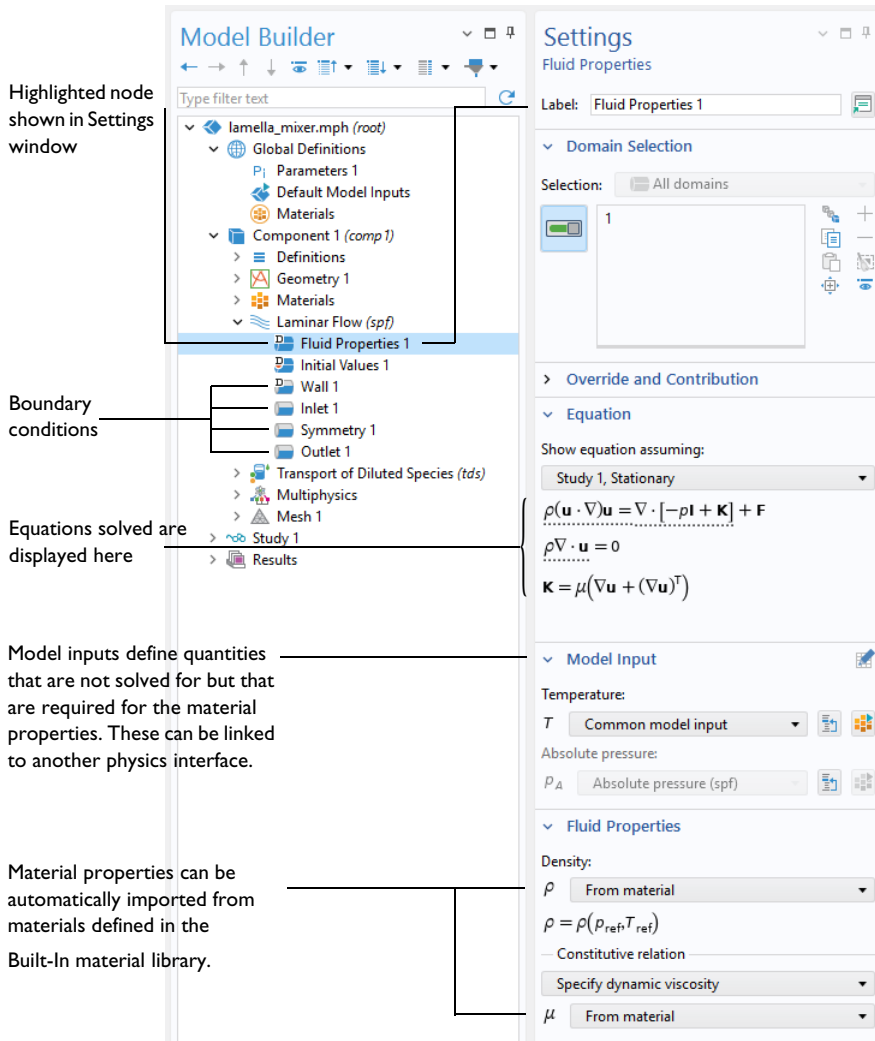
Highlighted node shown in Settings window

Boundary conditions

Equations solved are displayed here

Model inputs define quantities that are not solved for but that are required for the material properties. These can be linked to another physics interface.

Material properties can be automatically imported from materials defined in the Built-In material library.

Model Builder

Type filter text

lamella_mixer.mph *(root)*
Global Definitions
Parameters 1
Default Model Inputs
Materials
Component 1 *(comp1)*
Definitions
Geometry 1
Materials
Laminar Flow *(spf)*
Fluid Properties 1
Initial Values 1
Wall 1
Inlet 1
Symmetry 1
Outlet 1
Transport of Diluted Species *(tds)*
Multiphysics
Mesh 1
Study 1
Results

Settings
Fluid Properties

Label: Fluid Properties 1

Domain Selection

Selection: All domains

1

Override and Contribution

Equation

Show equation assuming:

Study 1, Stationary

$\rho(\mathbf{u}\cdot\nabla)\mathbf{u} = \nabla\cdot[-p\mathbf{I}+\mathbf{K}] + \mathbf{F}$

$\rho\nabla\cdot\mathbf{u} = 0$

$\mathbf{K} = \mu(\nabla\mathbf{u} + (\nabla\mathbf{u})^T)$

Model Input

Temperature:

$T$ Common model input

Absolute pressure:

$p_A$ Absolute pressure (spf)

Fluid Properties

Density:

$\rho$ From material

$\rho = \rho(p_{\text{ref}}, T_{\text{ref}})$

Constitutive relation

Specify dynamic viscosity

$\mu$ From material